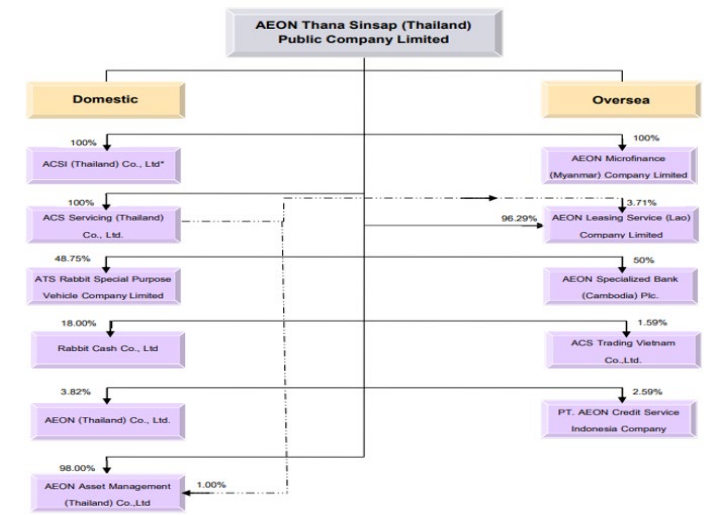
AEON Thana Sinsap (Thailand) Public Company Limited

Domestic

Oversea

100%
ACSI (Thailand) Co., Ltd*

100%
AEON Microfinance (Myanmar) Company Limited

100%
ACS Servicing (Thailand) Co., Ltd.

3.71%
96.29%
AEON Leasing Service (Lao) Company Limited

48.75%
ATS Rabbit Special Purpose Vehicle Company Limited

50%
AEON Specialized Bank (Cambodia) Plc.

18.00%
Rabbit Cash Co., Ltd

1.59%
ACS Trading Vietnam Co.,Ltd.

3.82%
AEON (Thailand) Co., Ltd.

2.59%
PT. AEON Credit Service Indonesia Company

98.00%
AEON Asset Management (Thailand) Co.,Ltd

1.00%